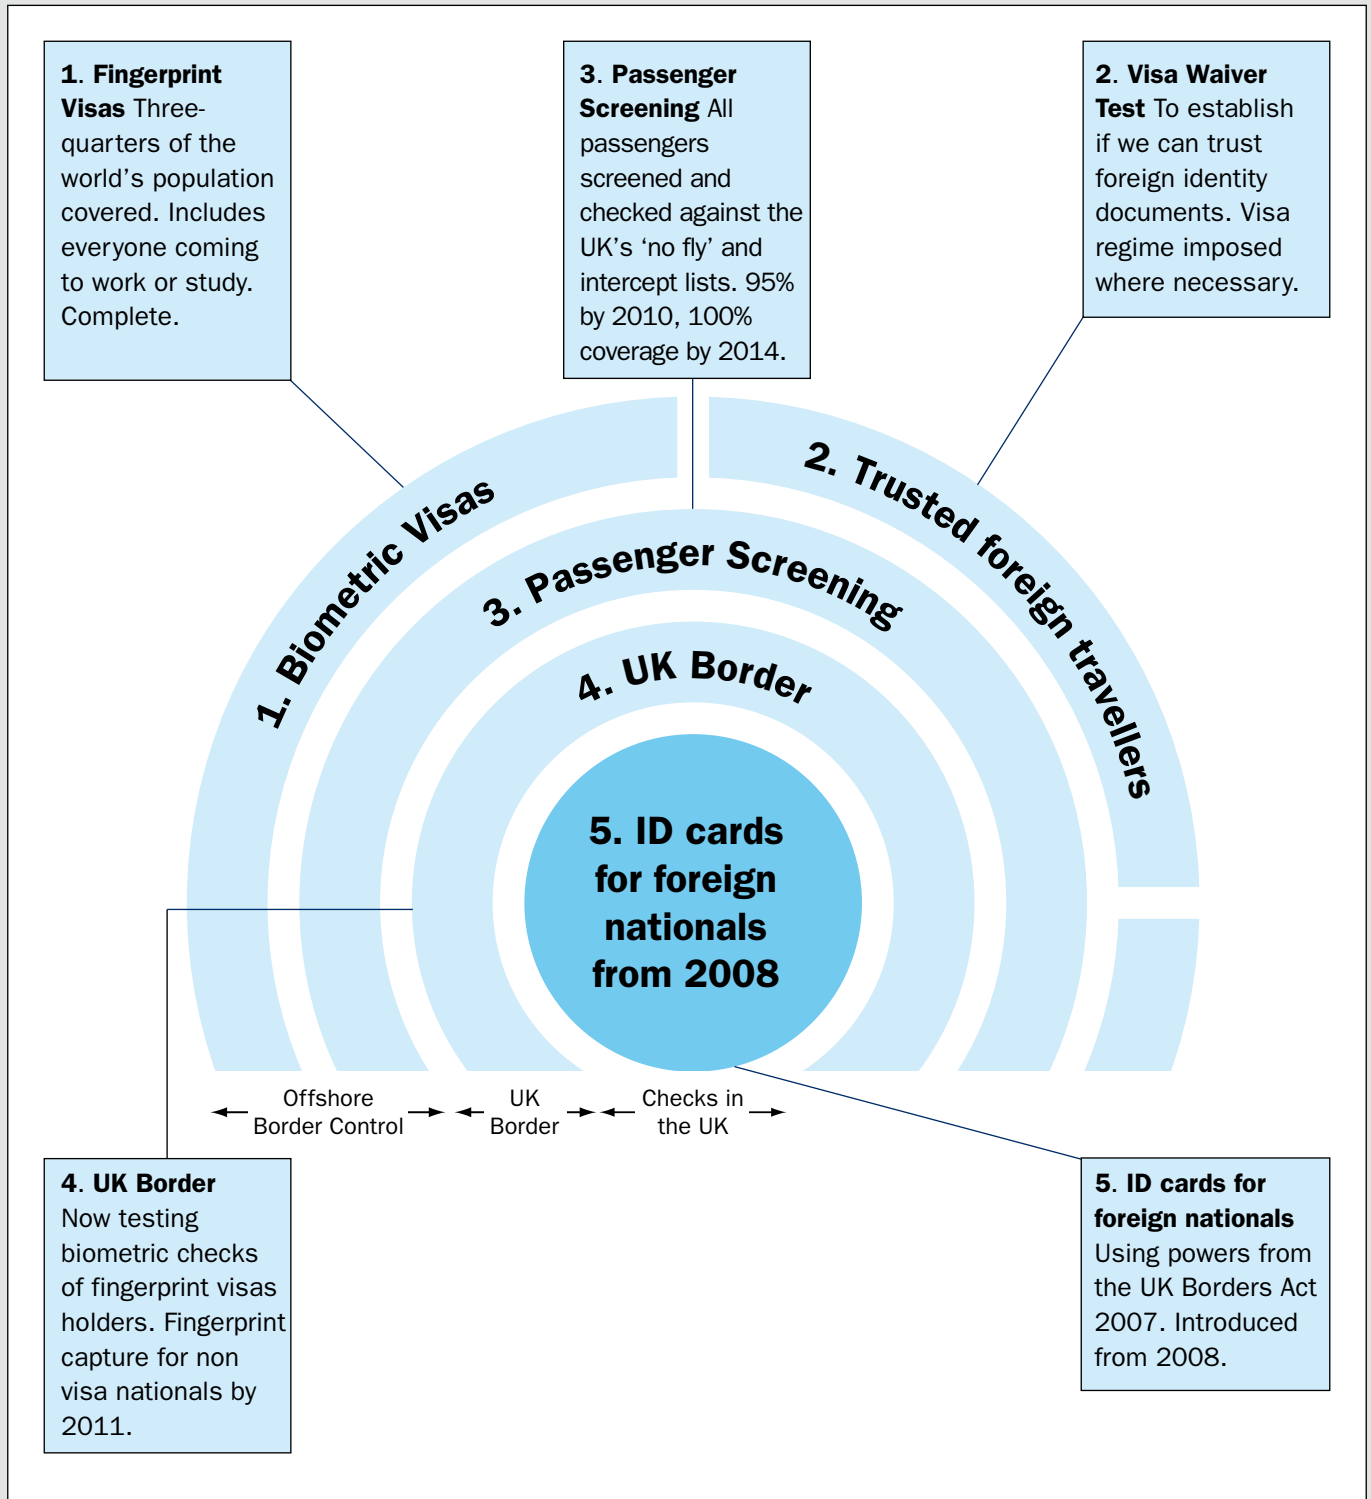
**1. Fingerprint Visas** Three-quarters of the world's population covered. Includes everyone coming to work or study. Complete.

**3. Passenger Screening** All passengers screened and checked against the UK's 'no fly' and intercept lists. 95% by 2010, 100% coverage by 2014.

**2. Visa Waiver Test** To establish if we can trust foreign identity documents. Visa regime imposed where necessary.

1. Biometric Visas

2. Trusted foreign travellers

3. Passenger Screening

4. UK Border

5. ID cards for foreign nationals from 2008

Offshore Border Control

UK Border

Checks in the UK

**4. UK Border** Now testing biometric checks of fingerprint visas holders. Fingerprint capture for non visa nationals by 2011.

**5. ID cards for foreign nationals** Using powers from the UK Borders Act 2007. Introduced from 2008.